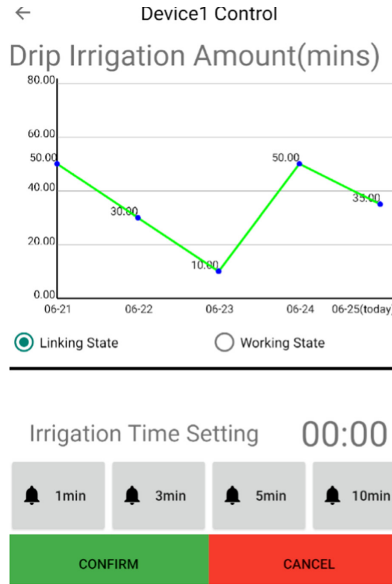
←

Device1 Control

Drip Irrigation Amount(mins)

80.00
60.00
50.00
40.00
30.00
20.00
10.00
0.00
50.00
35.00

06-21
06-22
06-23
06-24
06-25(today

Linking State
Working State

Irrigation Time Setting
00:00

1min
3min
5min
10min

CONFIRM
CANCEL